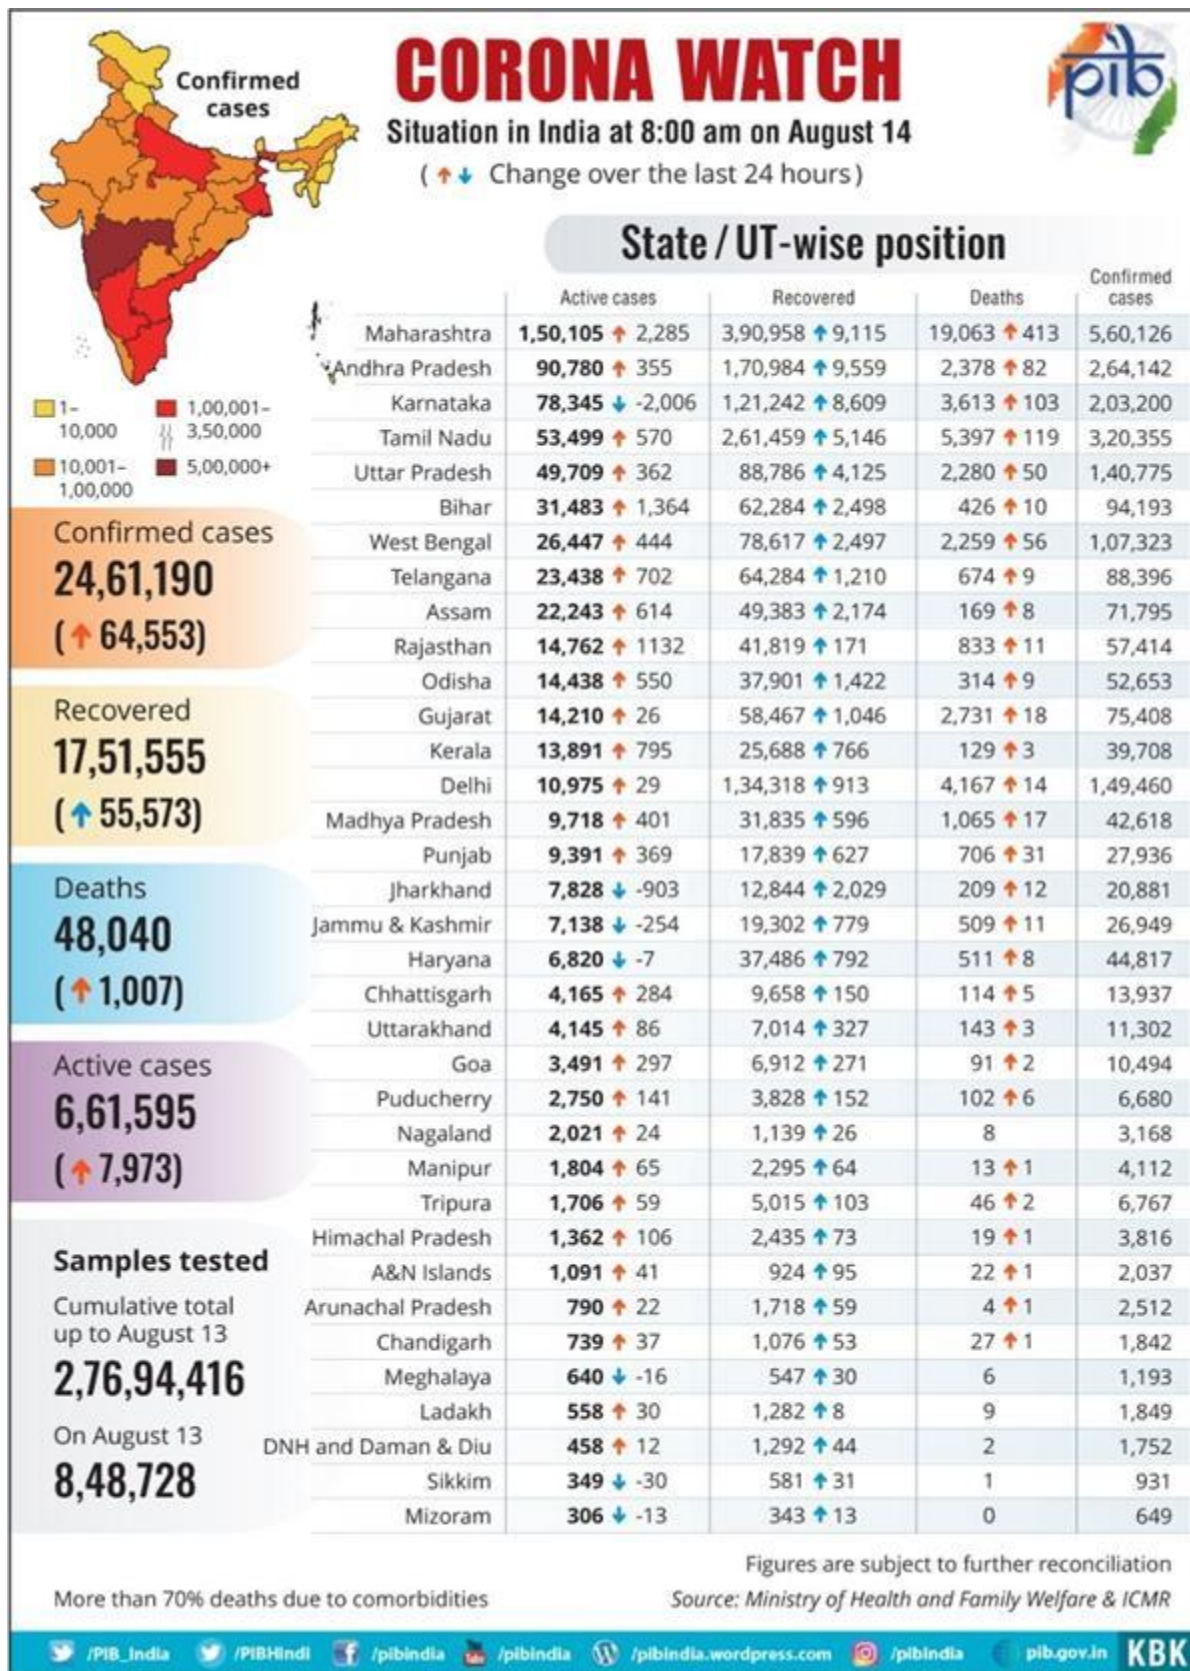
Confirmed cases

CORONA WATCH

Situation in India at 8:00 am on August 14

( ↑↓ Change over the last 24 hours)

pib

State / UT-wise position

1-10,000
10,001-1,00,000
1,00,001-3,50,000
5,00,000+

Confirmed cases
24,61,190
(↑ 64,553)

Recovered
17,51,555
(↑ 55,573)

Deaths
48,040
(↑ 1,007)

Active cases
6,61,595
(↑ 7,973)

Samples tested
Cumulative total up to August 13
2,76,94,416
On August 13
8,48,728

| | Active cases | Recovered | Deaths | Confirmed cases |
|---|---|---|---|---|
| Maharashtra | 1,50,105 ↑ 2,285 | 3,90,958 ↑ 9,115 | 19,063 ↑ 413 | 5,60,126 |
| Andhra Pradesh | 90,780 ↑ 355 | 1,70,984 ↑ 9,559 | 2,378 ↑ 82 | 2,64,142 |
| Karnataka | 78,345 ↓ -2,006 | 1,21,242 ↑ 8,609 | 3,613 ↑ 103 | 2,03,200 |
| Tamil Nadu | 53,499 ↑ 570 | 2,61,459 ↑ 5,146 | 5,397 ↑ 119 | 3,20,355 |
| Uttar Pradesh | 49,709 ↑ 362 | 88,786 ↑ 4,125 | 2,280 ↑ 50 | 1,40,775 |
| Bihar | 31,483 ↑ 1,364 | 62,284 ↑ 2,498 | 426 ↑ 10 | 94,193 |
| West Bengal | 26,447 ↑ 444 | 78,617 ↑ 2,497 | 2,259 ↑ 56 | 1,07,323 |
| Telangana | 23,438 ↑ 702 | 64,284 ↑ 1,210 | 674 ↑ 9 | 88,396 |
| Assam | 22,243 ↑ 614 | 49,383 ↑ 2,174 | 169 ↑ 8 | 71,795 |
| Rajasthan | 14,762 ↑ 1132 | 41,819 ↑ 171 | 833 ↑ 11 | 57,414 |
| Odisha | 14,438 ↑ 550 | 37,901 ↑ 1,422 | 314 ↑ 9 | 52,653 |
| Gujarat | 14,210 ↑ 26 | 58,467 ↑ 1,046 | 2,731 ↑ 18 | 75,408 |
| Kerala | 13,891 ↑ 795 | 25,688 ↑ 766 | 129 ↑ 3 | 39,708 |
| Delhi | 10,975 ↑ 29 | 1,34,318 ↑ 913 | 4,167 ↑ 14 | 1,49,460 |
| Madhya Pradesh | 9,718 ↑ 401 | 31,835 ↑ 596 | 1,065 ↑ 17 | 42,618 |
| Punjab | 9,391 ↑ 369 | 17,839 ↑ 627 | 706 ↑ 31 | 27,936 |
| Jharkhand | 7,828 ↓ -903 | 12,844 ↑ 2,029 | 209 ↑ 12 | 20,881 |
| Jammu & Kashmir | 7,138 ↓ -254 | 19,302 ↑ 779 | 509 ↑ 11 | 26,949 |
| Haryana | 6,820 ↓ -7 | 37,486 ↑ 792 | 511 ↑ 8 | 44,817 |
| Chhattisgarh | 4,165 ↑ 284 | 9,658 ↑ 150 | 114 ↑ 5 | 13,937 |
| Uttarakhand | 4,145 ↑ 86 | 7,014 ↑ 327 | 143 ↑ 3 | 11,302 |
| Goa | 3,491 ↑ 297 | 6,912 ↑ 271 | 91 ↑ 2 | 10,494 |
| Puducherry | 2,750 ↑ 141 | 3,828 ↑ 152 | 102 ↑ 6 | 6,680 |
| Nagaland | 2,021 ↑ 24 | 1,139 ↑ 26 | 8 | 3,168 |
| Manipur | 1,804 ↑ 65 | 2,295 ↑ 64 | 13 ↑ 1 | 4,112 |
| Tripura | 1,706 ↑ 59 | 5,015 ↑ 103 | 46 ↑ 2 | 6,767 |
| Himachal Pradesh | 1,362 ↑ 106 | 2,435 ↑ 73 | 19 ↑ 1 | 3,816 |
| A&N Islands | 1,091 ↑ 41 | 924 ↑ 95 | 22 ↑ 1 | 2,037 |
| Arunachal Pradesh | 790 ↑ 22 | 1,718 ↑ 59 | 4 ↑ 1 | 2,512 |
| Chandigarh | 739 ↑ 37 | 1,076 ↑ 53 | 27 ↑ 1 | 1,842 |
| Meghalaya | 640 ↓ -16 | 547 ↑ 30 | 6 | 1,193 |
| Ladakh | 558 ↑ 30 | 1,282 ↑ 8 | 9 | 1,849 |
| DNH and Daman & Diu | 458 ↑ 12 | 1,292 ↑ 44 | 2 | 1,752 |
| Sikkim | 349 ↓ -30 | 581 ↑ 31 | 1 | 931 |
| Mizoram | 306 ↓ -13 | 343 ↑ 13 | 0 | 649 |

Figures are subject to further reconciliation

More than 70% deaths due to comorbidities

Source: Ministry of Health and Family Welfare & ICMR

/PIB_India /PIBHindi /pibindia /pibindia /pibindia.wordpress.com /pibindia pib.gov.in KBK